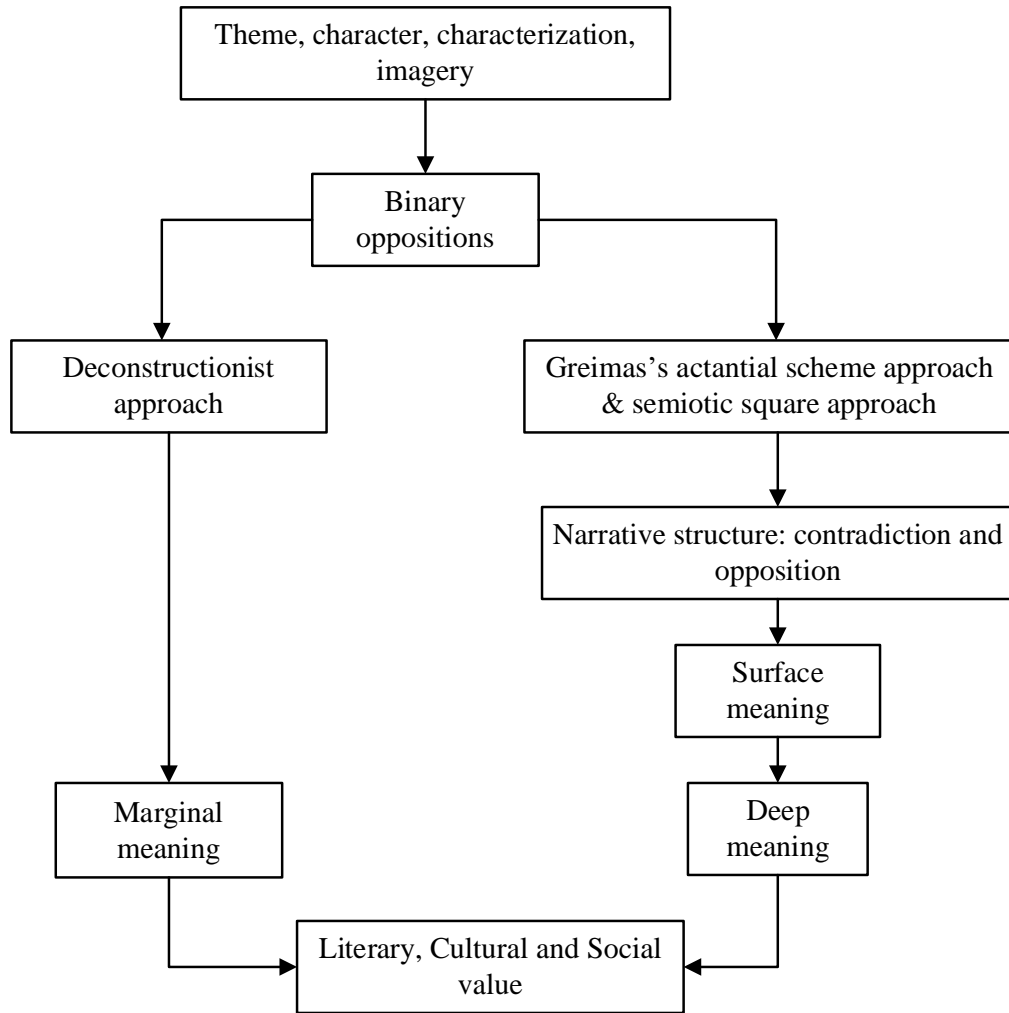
Theme, character, characterization, imagery

Binary oppositions

Deconstructionist approach

Greimas's actantial scheme approach & semiotic square approach

Narrative structure: contradiction and opposition

Surface meaning

Deep meaning

Marginal meaning

Literary, Cultural and Social value